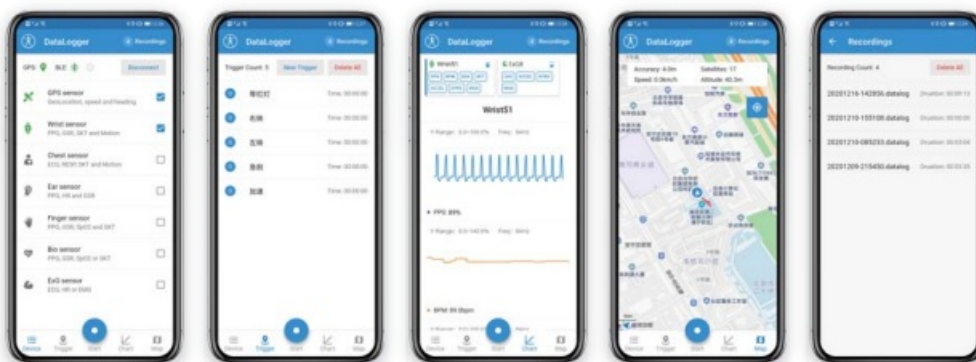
DataLogger
Recordings
GPS: BLE:
Disconnect
GPS sensor
Geolocation, speed and heading
Wrist sensor
PPG, GSR, SKT and Motion
Chest sensor
ECG, RESP, SKT and Motion
Ear sensor
PPG, HR and GSR
Finger sensor
PPG, GSR, SpO2 and SKT
Bio sensor
PPG, GSR, SpO2 or SKT
ExG sensor
ECG, HR or EMG
Device Trigger Start Chart Map

DataLogger
Recordings
Trigger Count: 5
New Trigger
Delete All
等红灯 Time: 00:00:00
右转 Time: 00:00:00
左转 Time: 00:00:00
急刹 Time: 00:00:00
加速 Time: 00:00:00
Device Trigger Start Chart Map

DataLogger
Recordings
Wrist51
ExG8
Wrist51
Range: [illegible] Freq: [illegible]
PPG 89%
Range: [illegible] Freq: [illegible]
BPM 89 Bpm
Device Trigger Start Chart Map

DataLogger
Recordings
Accuracy: 6.0m
Satellites: 17
Speed: 0.0km/h
Altitude: 40.5m
Device Trigger Start Chart Map

Recordings
Recording Count: 4
Delete All
20201216-142856.datalog Duration: 00:00:13
20201210-155108.datalog Duration: 00:00:00
20201210-085233.datalog Duration: 00:03:04
20201209-215450.datalog Duration: 00:03:29